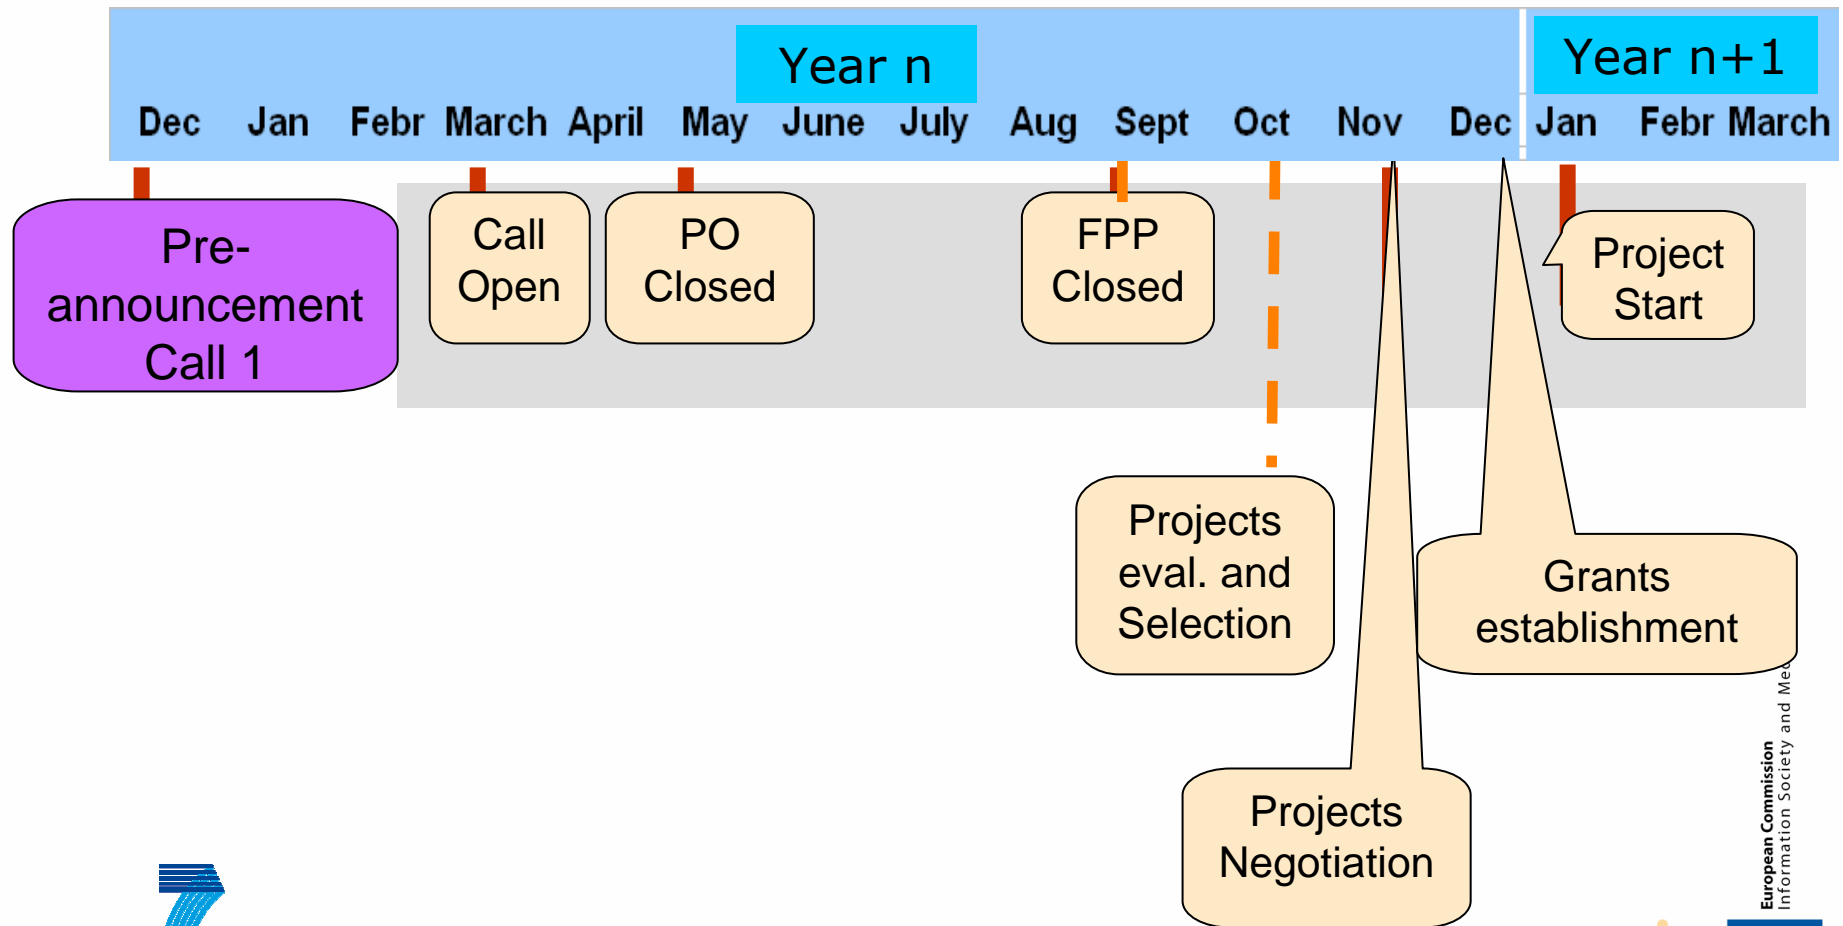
Year n

Year n+1

Dec Jan Febr March April May June July Aug Sept Oct Nov Dec Jan Febr March

Pre-announcement Call 1

Call Open

PO Closed

FPP Closed

Project Start

Projects eval. and Selection

Grants establishment

Projects Negotiation

European Commission
Information Society and Med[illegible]